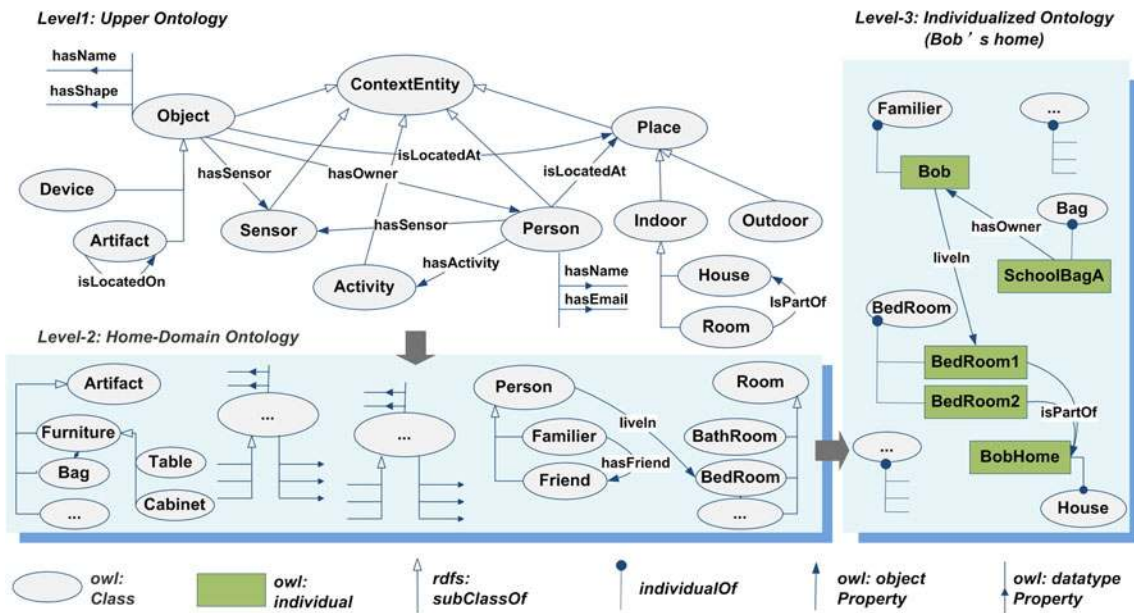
Level1: Upper Ontology

hasName
hasShape
Object
ContextEntity
Place
isLocatedAt
hasSensor
hasOwner
isLocatedAt
Device
Sensor
hasSensor
Person
Indoor
Outdoor
Artifact
isLocatedOn
Activity
hasActivity
hasName
hasEmail
House
Room
IsPartOf

Level-2: Home-Domain Ontology

Artifact
Furniture
Bag
...
Table
Cabinet
...
...
Person
Familier
Friend
liveIn
hasFriend
Room
BathRoom
BedRoom
...

Level-3: Individualized Ontology (Bob ' s home)

Familier
...
Bob
hasOwner
Bag
liveIn
SchoolBagA
BedRoom
BedRoom1
BedRoom2
isPartOf
...
BobHome
House

owl: Class
owl: individual
rdfs: subClassOf
individualOf
owl: object Property
owl: datatype Property